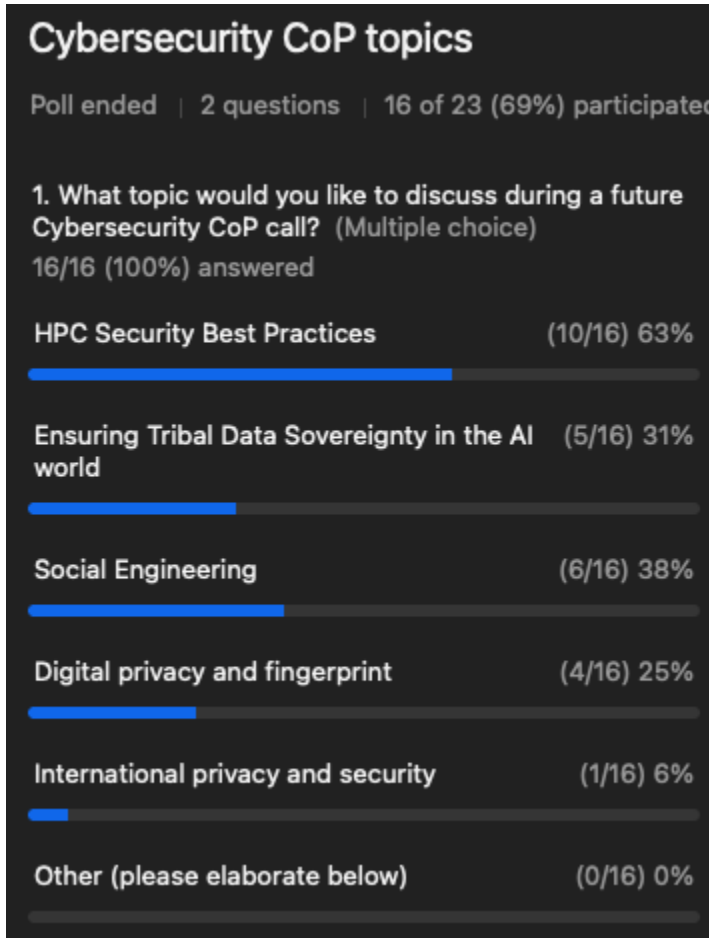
Cybersecurity CoP topics

Poll ended | 2 questions | 16 of 23 (69%) participate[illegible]

1. What topic would you like to discuss during a future Cybersecurity CoP call? (Multiple choice)
16/16 (100%) answered

HPC Security Best Practices (10/16) 63%

Ensuring Tribal Data Sovereignty in the AI world (5/16) 31%

Social Engineering (6/16) 38%

Digital privacy and fingerprint (4/16) 25%

International privacy and security (1/16) 6%

Other (please elaborate below) (0/16) 0%